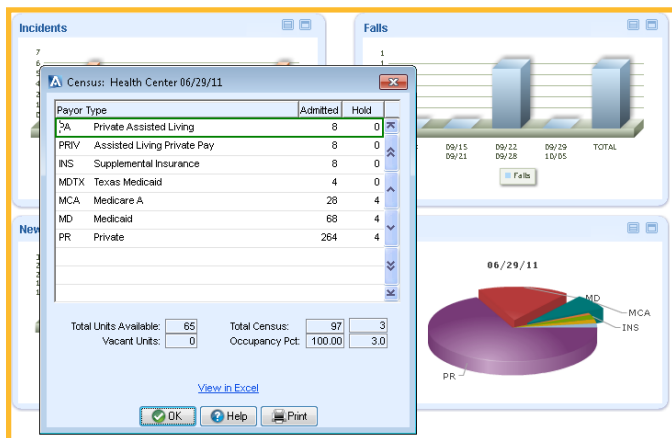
Incidents

7
6
5

Falls

1
1
1
1
1
0

09/15
09/21

09/22
09/28

09/29
10/05

TOTAL

Falls

New

Census: Health Center 06/29/11

| Payor Type | | Admitted | Hold |
|---|---|---|---|
| PA | Private Assisted Living | 8 | 0 |
| PRIV | Assisted Living Private Pay | 8 | 0 |
| INS | Supplemental Insurance | 8 | 0 |
| MDTX | Texas Medicaid | 4 | 0 |
| MCA | Medicare A | 28 | 4 |
| MD | Medicaid | 68 | 4 |
| PR | Private | 264 | 4 |

Total Units Available: 65
Vacant Units: 0
Total Census: 97 3
Occupancy Pct: 100.00 3.0

View in Excel

OK Help Print

06/29/11

MD
MCA
INS
PR